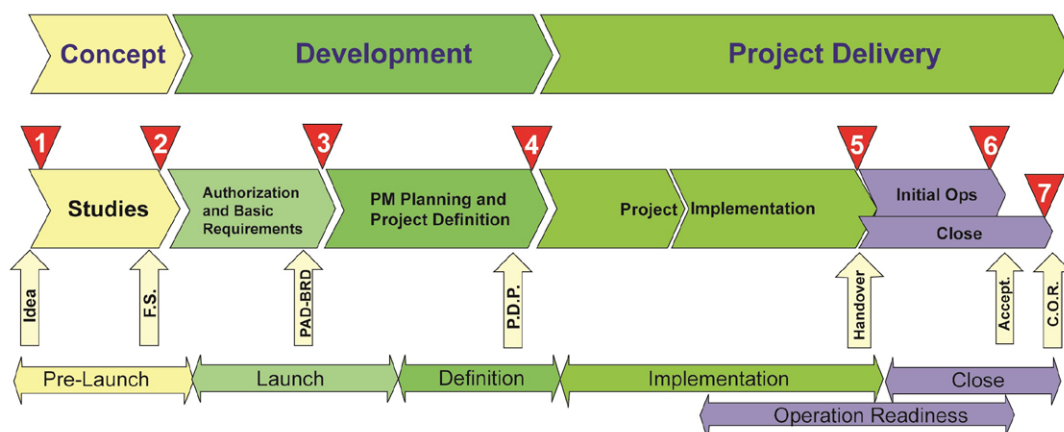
Concept

Development

Project Delivery

1

2

3

4

5

6

7

Studies

Authorization and Basic Requirements

PM Planning and Project Definition

Project

Implementation

Initial Ops

Close

Idea

F.S.

PAD-BRD

P.D.P.

Handover

Accept.

C.O.R.

Pre-Launch

Launch

Definition

Implementation

Close

Operation Readiness